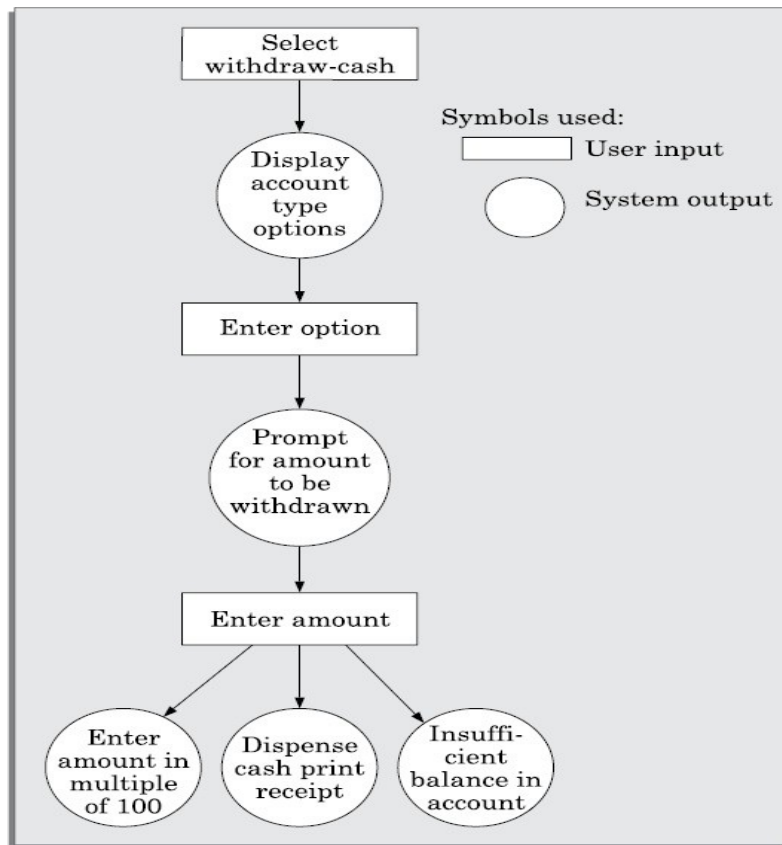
Select withdraw-cash

Symbols used:
User input
System output

Display account type options

Enter option

Prompt for amount to be withdrawn

Enter amount

Enter amount in multiple of 100

Dispense cash print receipt

Insufficient balance in account